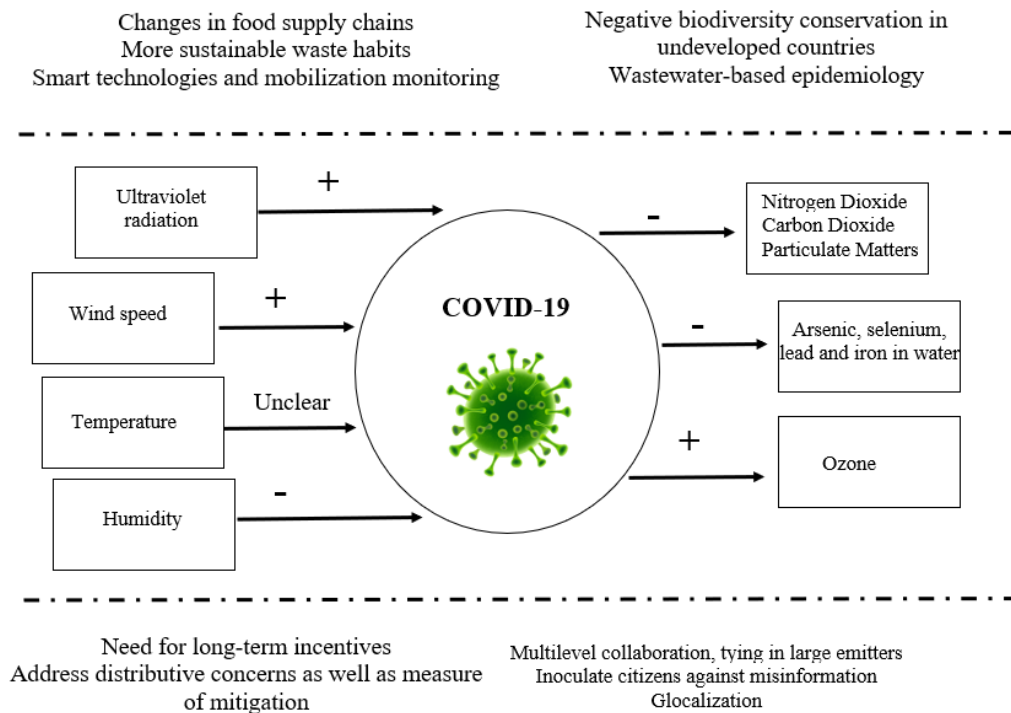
Changes in food supply chains
More sustainable waste habits
Smart technologies and mobilization monitoring

Negative biodiversity conservation in undeveloped countries
Wastewater-based epidemiology

Ultraviolet radiation

+

Wind speed

+

Temperature

Unclear

Humidity

-

COVID-19

-

Nitrogen Dioxide
Carbon Dioxide
Particulate Matters

-

Arsenic, selenium, lead and iron in water

+

Ozone

Need for long-term incentives
Address distributive concerns as well as measure of mitigation

Multilevel collaboration, tying in large emitters
Inoculate citizens against misinformation
Glocalization